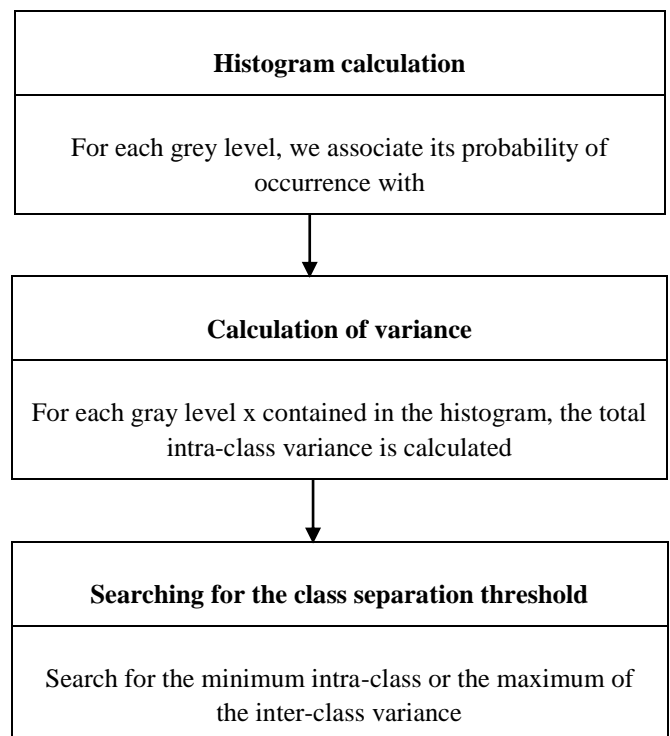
**Histogram calculation**

For each grey level, we associate its probability of occurrence with

**Calculation of variance**

For each gray level x contained in the histogram, the total intra-class variance is calculated

**Searching for the class separation threshold**

Search for the minimum intra-class or the maximum of the inter-class variance